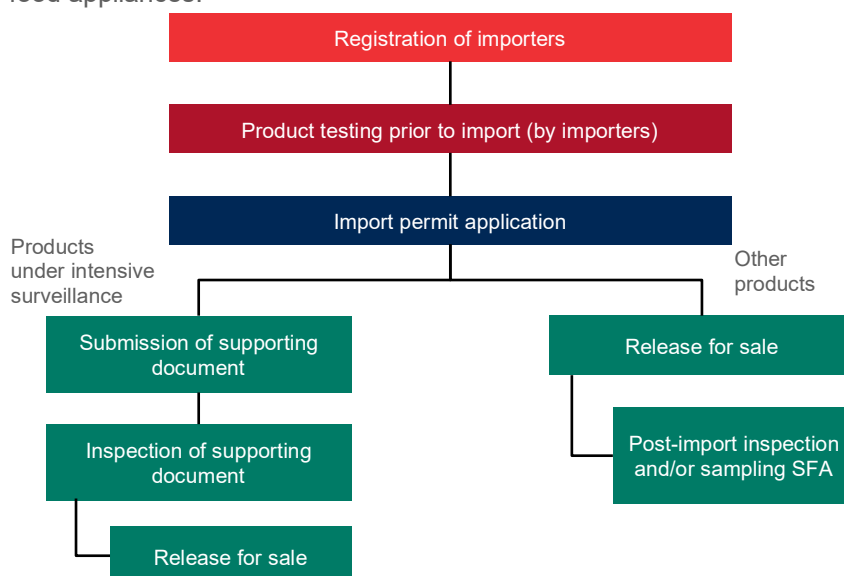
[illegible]

Registration of importers

Product testing prior to import (by importers)

Import permit application

Products under intensive surveillance

Other products

Submission of supporting document

Inspection of supporting document

Release for sale

Release for sale

Post-import inspection and/or sampling SFA